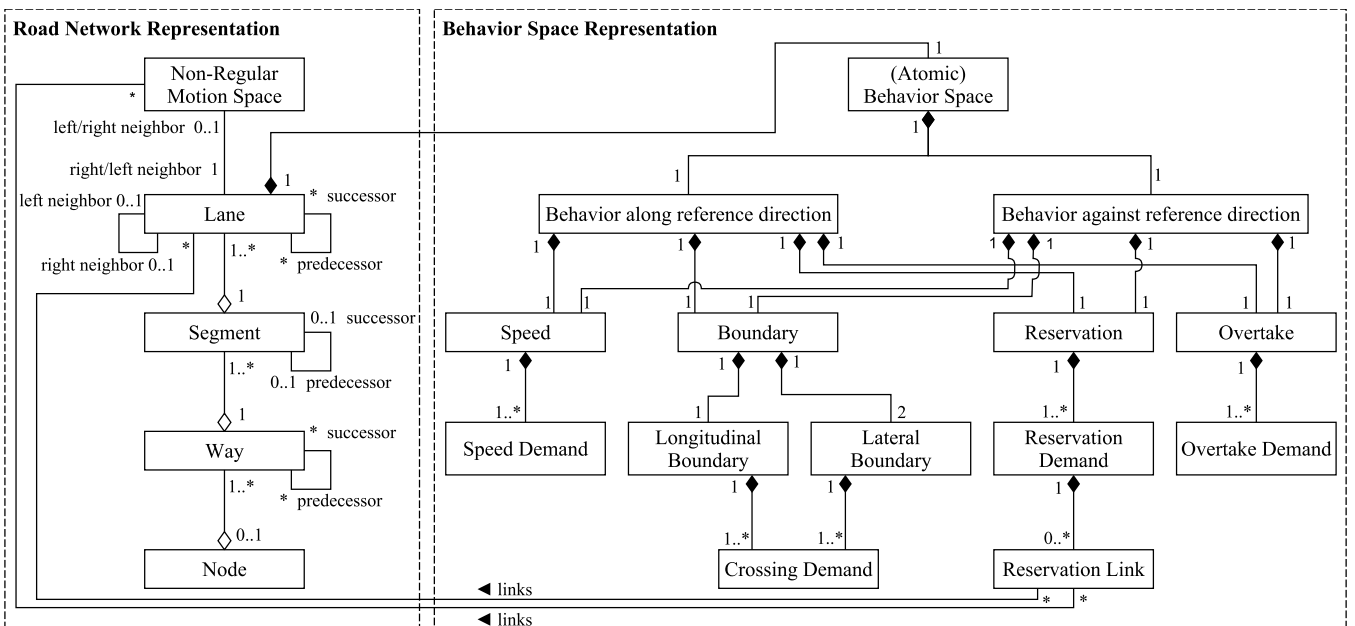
Road Network Representation

Non-Regular Motion Space

*

left/right neighbor 0..1

right/left neighbor 1

1

Lane

* successor

left neighbor 0..1

*

1..*

* predecessor

right neighbor 0..1

1

Segment

0..1 successor

1..*

0..1 predecessor

1

Way

* successor

1..*

* predecessor

0..1

Node

Behavior Space Representation

1

(Atomic) Behavior Space

1

1

1

Behavior along reference direction

Behavior against reference direction

1 1 1 1 1 1 1 1

1 1 1 1 1 1 1 1

Speed

Boundary

Reservation

Overtake

1

1 1

1

1

1..*

1 2

1..*

1..*

Speed Demand

Longitudinal Boundary

Lateral Boundary

Reservation Demand

Overtake Demand

1 1 1

1..* 1..* 0..*

Crossing Demand

Reservation Link

◀ links

* *

◀ links